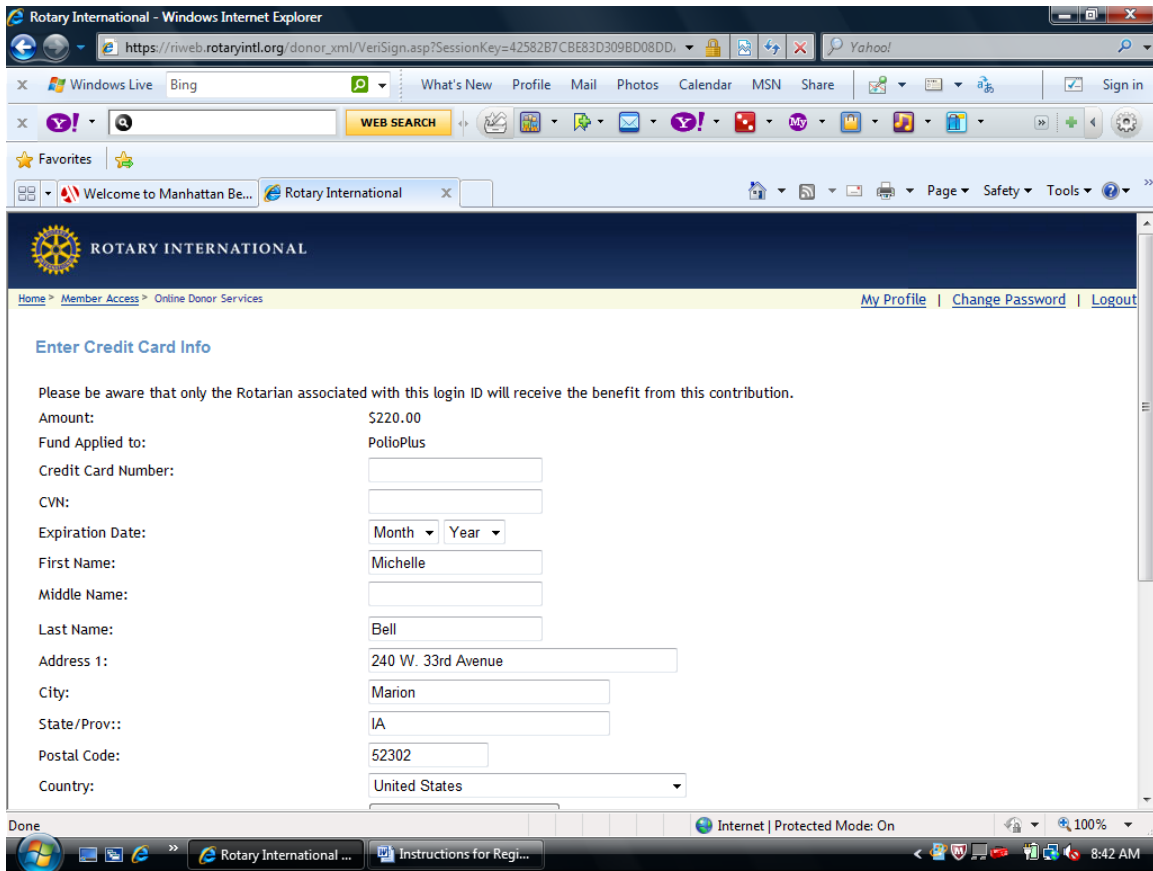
Rotary International - Windows Internet Explorer

https://riweb.rotaryintl.org/donor_xml/VeriSign.asp?SessionKey=42582B7CBE83D309BD08DD

Yahoo!

Windows Live Bing What's New Profile Mail Photos Calendar MSN Share Sign in

WEB SEARCH

Favorites

Welcome to Manhattan Be... Rotary International

Page Safety Tools

ROTARY INTERNATIONAL

Home > Member Access > Online Donor Services

My Profile | Change Password | Logout

Enter Credit Card Info

Please be aware that only the Rotarian associated with this login ID will receive the benefit from this contribution.

| | |
|---|---|
| Amount: | \$220.00 |
| Fund Applied to: | PolioPlus |
| Credit Card Number: | |
| CVN: | |
| Expiration Date: | Month Year |
| First Name: | Michelle |
| Middle Name: | |
| Last Name: | Bell |
| Address 1: | 240 W. 33rd Avenue |
| City: | Marion |
| State/Prov:: | IA |
| Postal Code: | 52302 |
| Country: | United States |

Done Internet | Protected Mode: On 100%

Rotary International ... Instructions for Regi... 8:42 AM